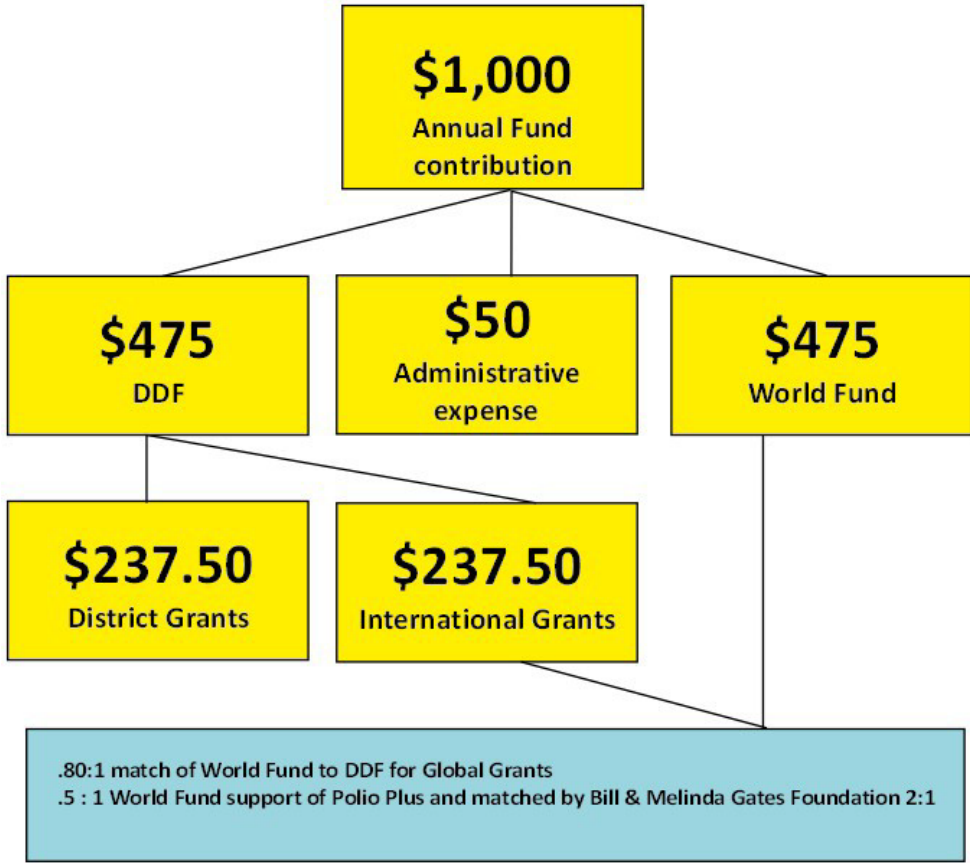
$1,000
Annual Fund contribution

$475
DDF

$50
Administrative expense

$475
World Fund

$237.50
District Grants

$237.50
International Grants

.80:1 match of World Fund to DDF for Global Grants
.5 : 1 World Fund support of Polio Plus and matched by Bill & Melinda Gates Foundation 2:1